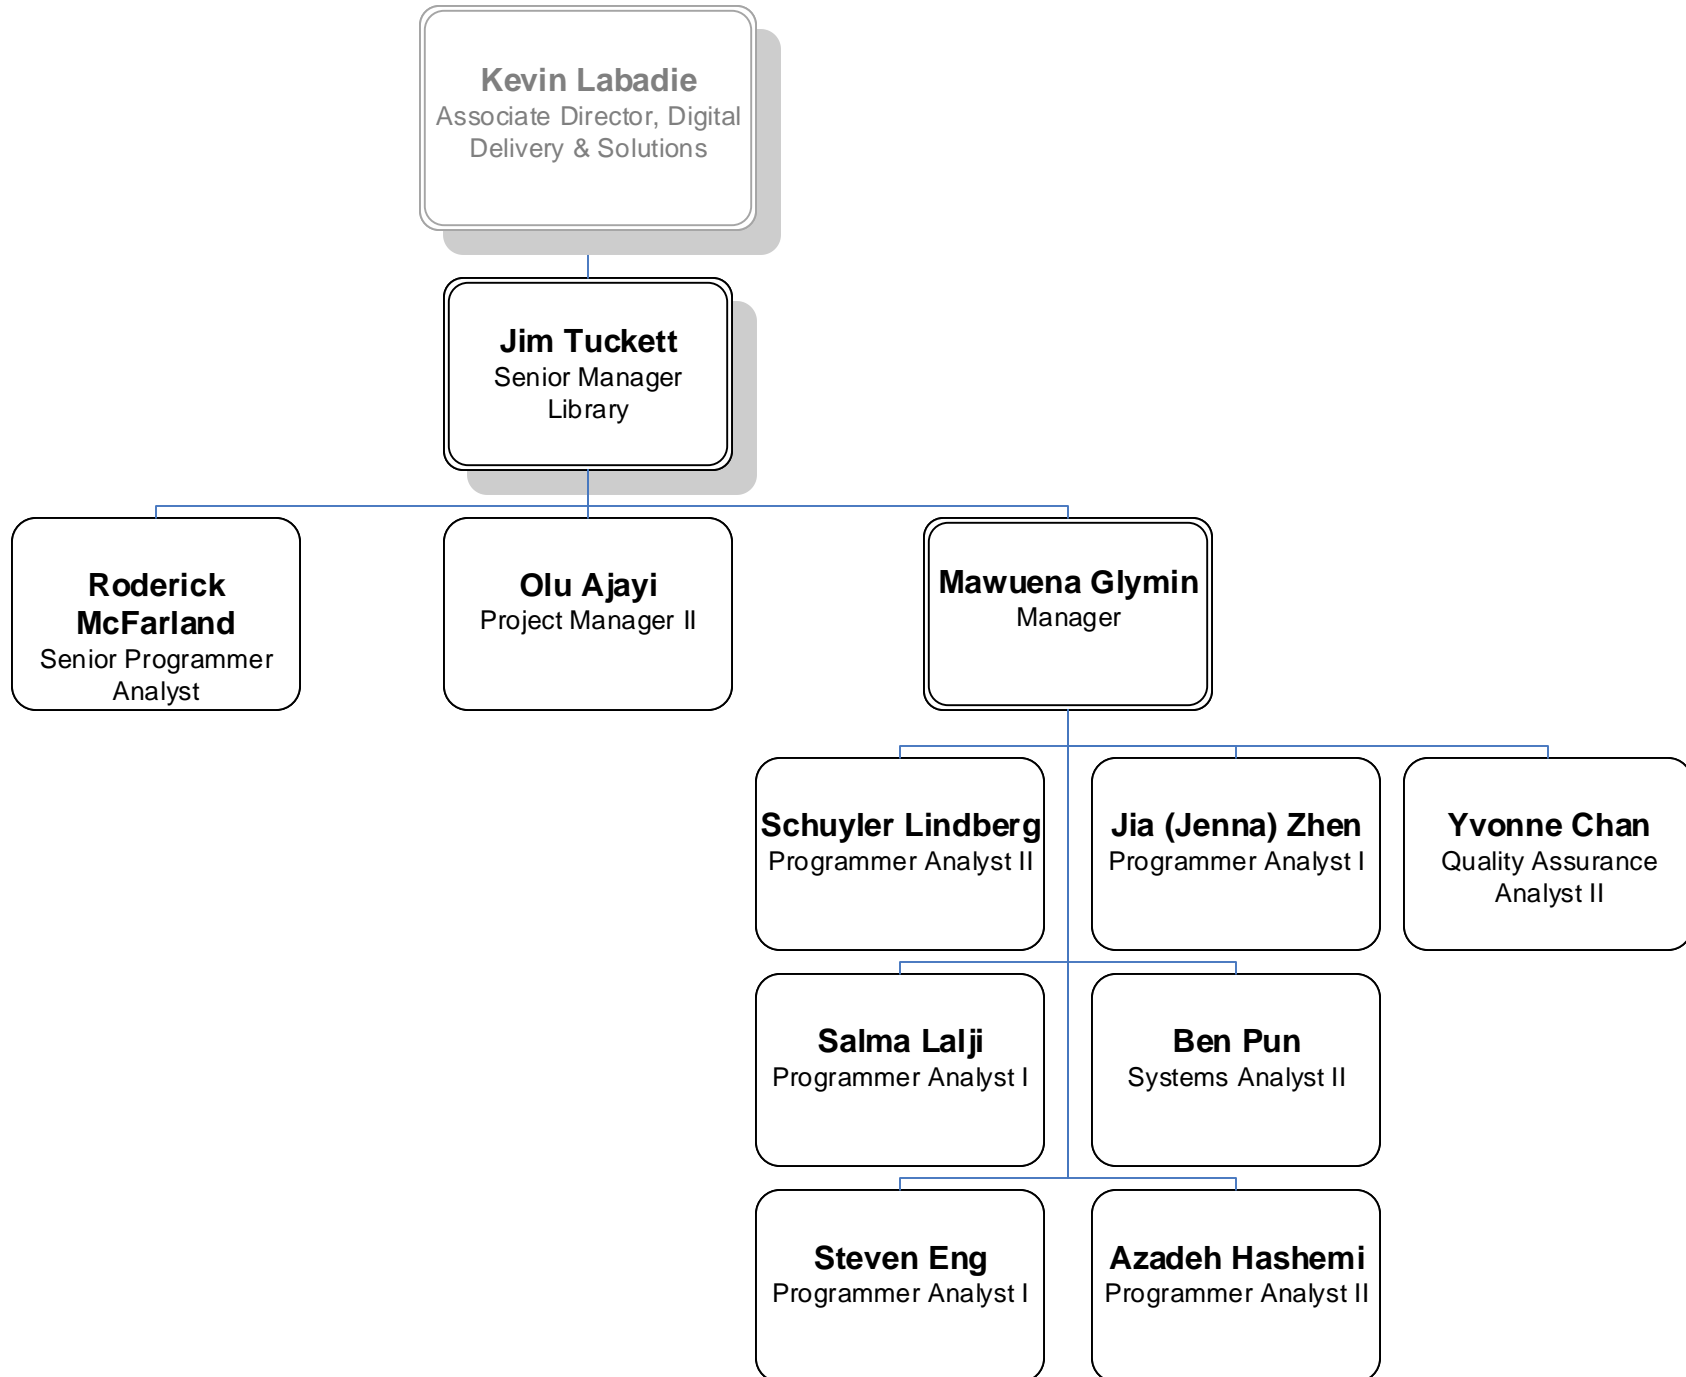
Kevin Labadie
Associate Director, Digital Delivery & Solutions

Jim Tuckett
Senior Manager
Library

Roderick McFarland
Senior Programmer Analyst

Olu Ajayi
Project Manager II

Mawuena Glymin
Manager

Schuyler Lindberg
Programmer Analyst II

Jia (Jenna) Zhen
Programmer Analyst I

Yvonne Chan
Quality Assurance Analyst II

Salma Lalji
Programmer Analyst I

Ben Pun
Systems Analyst II

Steven Eng
Programmer Analyst I

Azadeh Hashemi
Programmer Analyst II